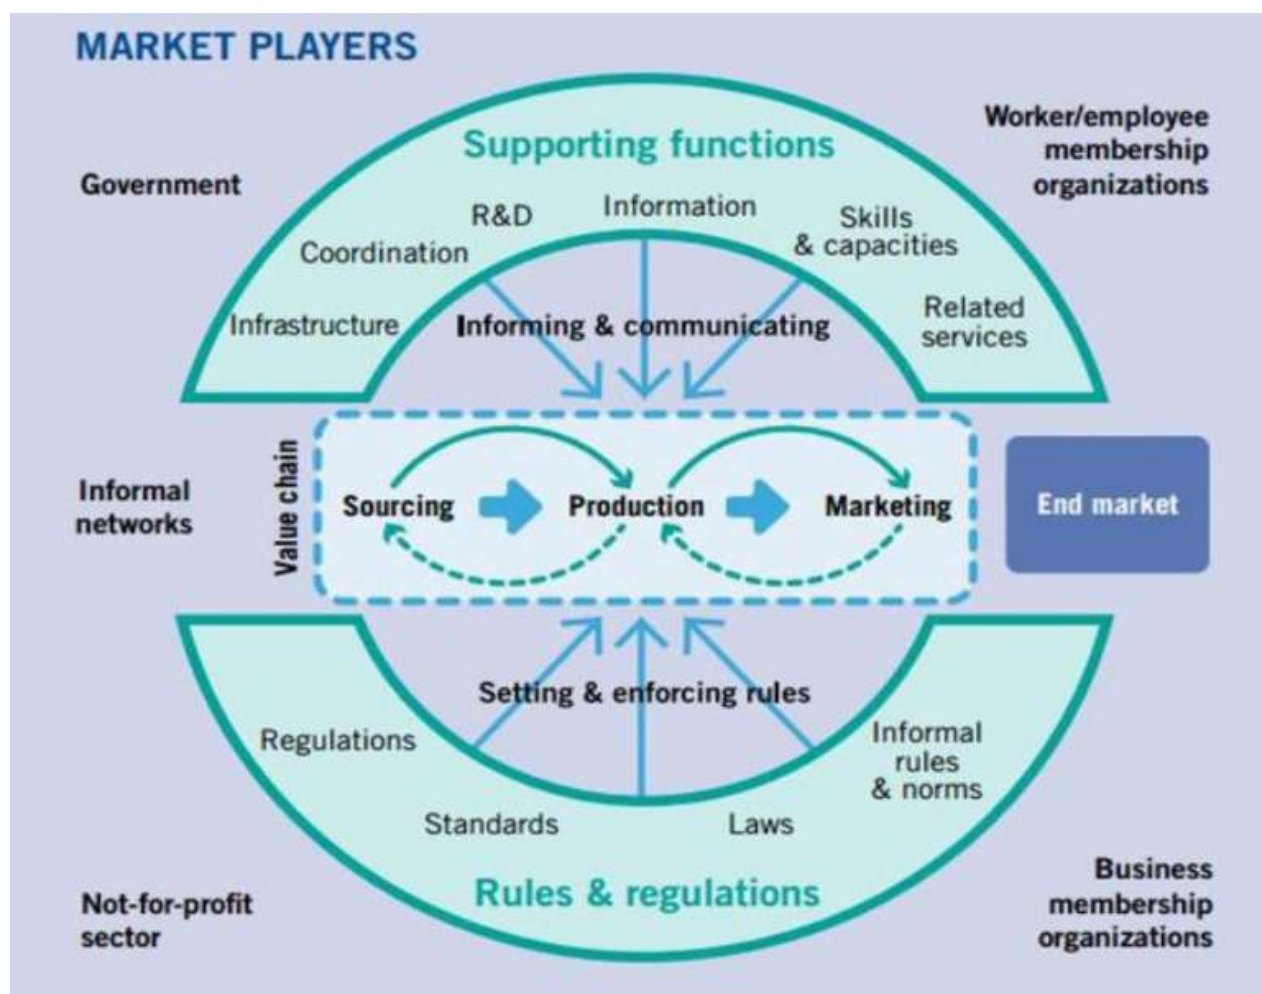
MARKET PLAYERS

Supporting functions

Government

Worker/employee membership organizations

R&D

Information

Skills & capacities

Coordination

Infrastructure

Informing & communicating

Related services

Value chain

Informal networks

Sourcing

Production

Marketing

End market

Setting & enforcing rules

Regulations

Informal rules & norms

Standards

Laws

Rules & regulations

Not-for-profit sector

Business membership organizations